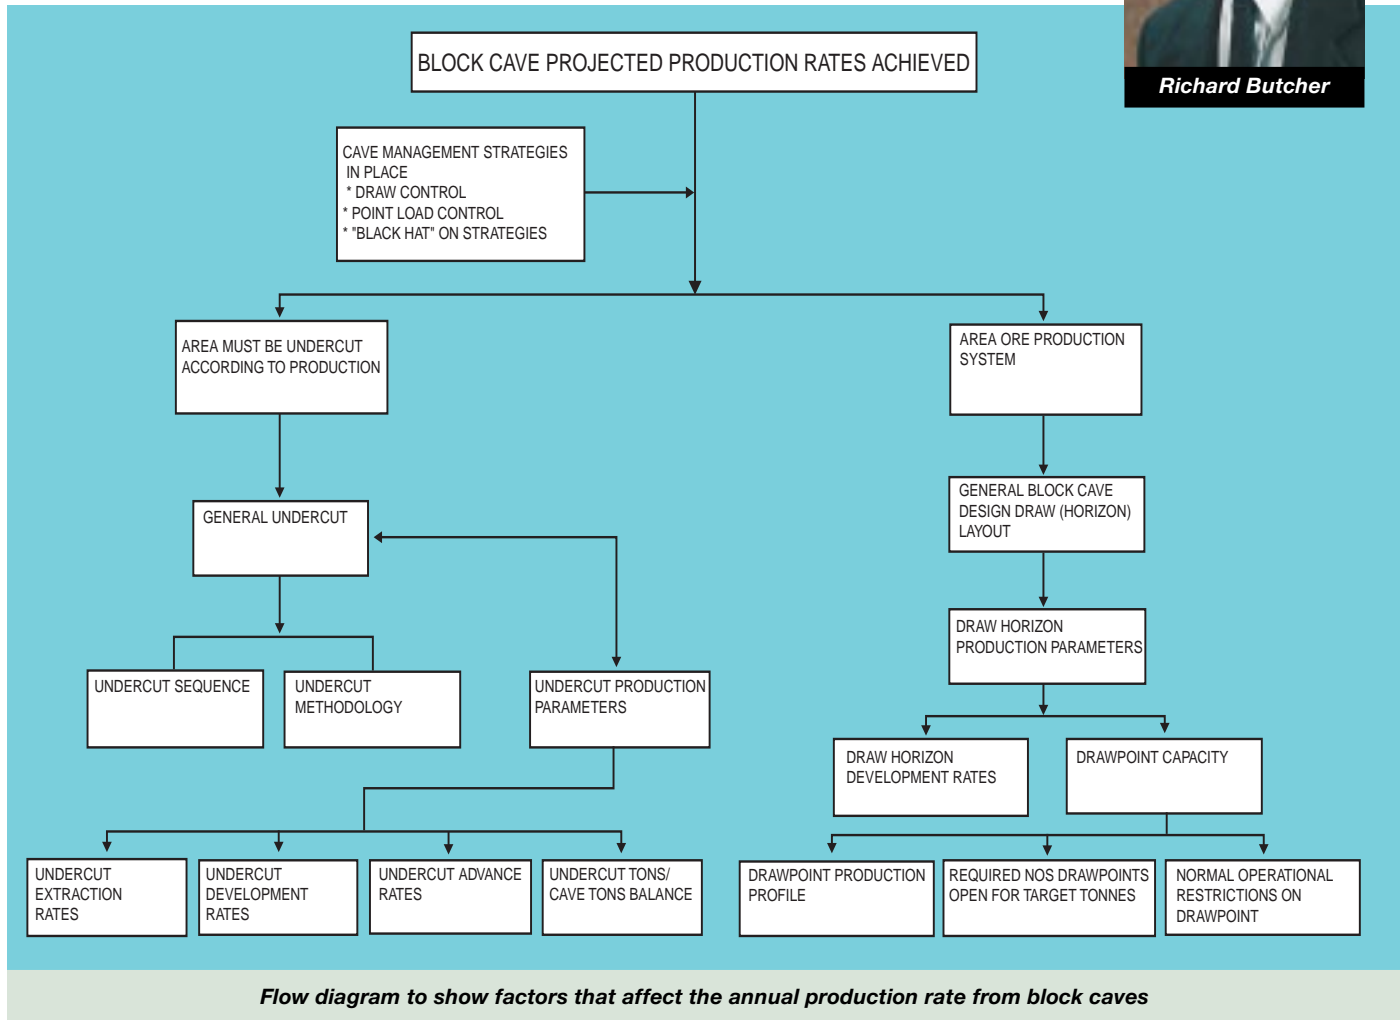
Richard Butcher

BLOCK CAVE PROJECTED PRODUCTION RATES ACHIEVED

CAVE MANAGEMENT STRATEGIES IN PLACE
* DRAW CONTROL
* POINT LOAD CONTROL
* "BLACK HAT" ON STRATEGIES

AREA MUST BE UNDERCUT ACCORDING TO PRODUCTION

GENERAL UNDERCUT

UNDERCUT SEQUENCE

UNDERCUT METHODOLOGY

UNDERCUT PRODUCTION PARAMETERS

UNDERCUT EXTRACTION RATES

UNDERCUT DEVELOPMENT RATES

UNDERCUT ADVANCE RATES

UNDERCUT TONS/ CAVE TONS BALANCE

AREA ORE PRODUCTION SYSTEM

GENERAL BLOCK CAVE DESIGN DRAW (HORIZON) LAYOUT

DRAW HORIZON PRODUCTION PARAMETERS

DRAW HORIZON DEVELOPMENT RATES

DRAWPOINT CAPACITY

DRAWPOINT PRODUCTION PROFILE

REQUIRED NOS DRAWPOINTS OPEN FOR TARGET TONNES

NORMAL OPERATIONAL RESTRICTIONS ON DRAWPOINT

Flow diagram to show factors that affect the annual production rate from block caves